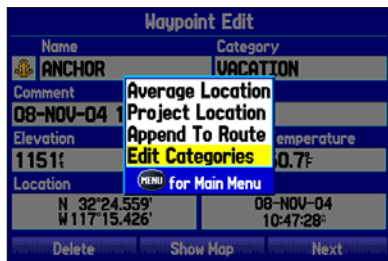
Waypoint Edit

Name
ANCHOR

Category
VACATION

Comment
08-NOV-04 1

Elevation
1151

emperature
0.7

Location
N 32°24.559'
W117°15.426'

08-NOV-04
10:47:28

Average Location
Project Location
Append To Route
Edit Categories
MENU for Main Menu

Delete
Show Map
Next